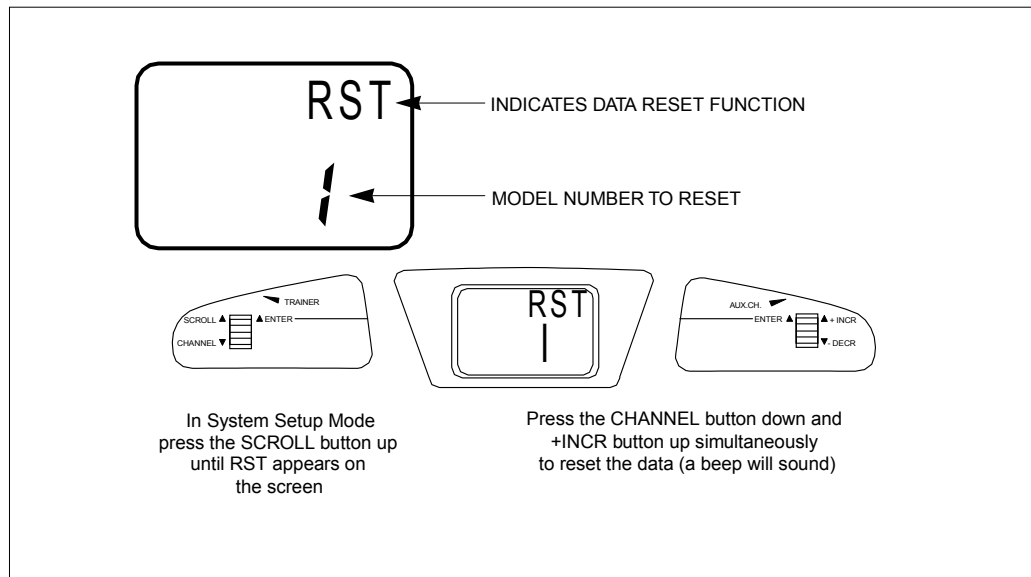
RST
INDICATES DATA RESET FUNCTION

1
MODEL NUMBER TO RESET

TRAINER
SCROLL ▲
▲ENTER
CHANNEL ▼

RST
1

AUX.CH.
ENTER ▲
▲+ INCR
▼- DECR

In System Setup Mode press the SCROLL button up until RST appears on the screen

Press the CHANNEL button down and +INCR button up simultaneously to reset the data (a beep will sound)